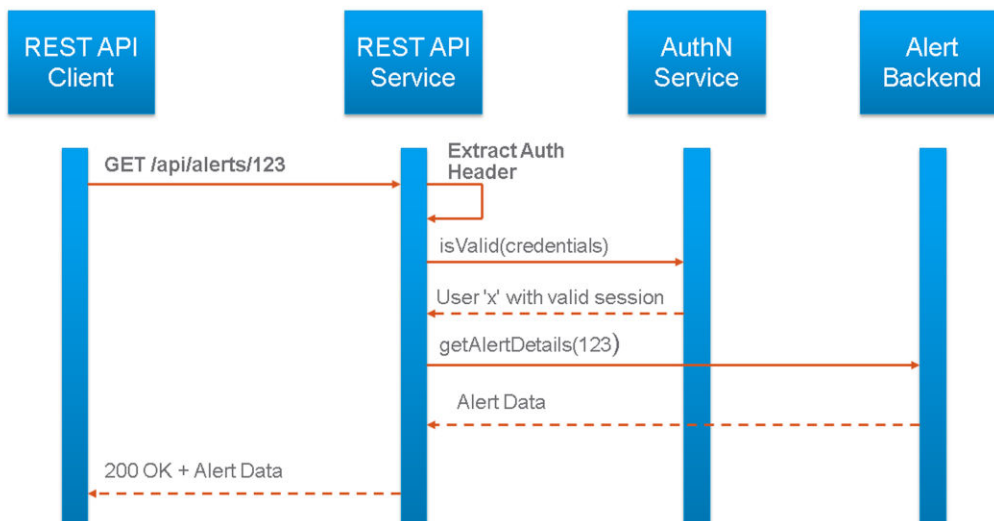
REST API Client

REST API Service

AuthN Service

Alert Backend

GET /api/alerts/123

Extract Auth Header

isValid(credentials)

User 'x' with valid session

getAlertDetails(123)

Alert Data

200 OK + Alert Data